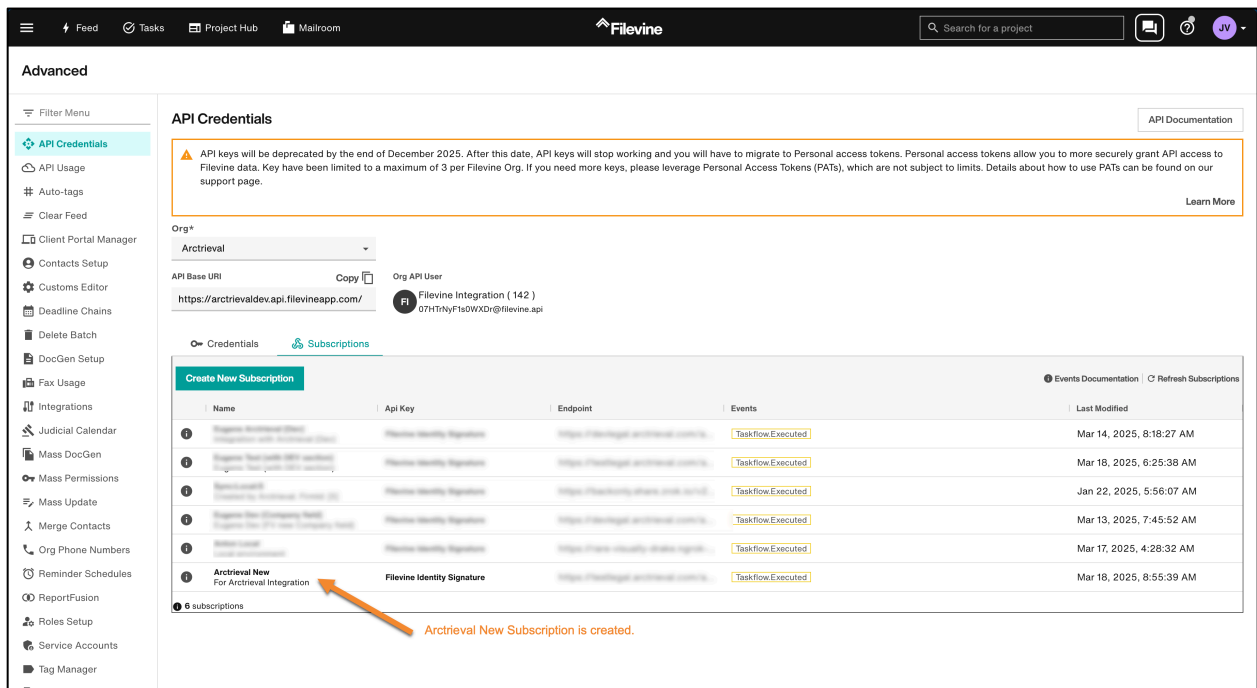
Feed Tasks Project Hub Mailroom

Filevine

Search for a project

JV

Advanced

Filter Menu
API Credentials
API Usage
Auto-tags
Clear Feed
Client Portal Manager
Contacts Setup
Customs Editor
Deadline Chains
Delete Batch
DocGen Setup
Fax Usage
Integrations
Judicial Calendar
Mass DocGen
Mass Permissions
Mass Update
Merge Contacts
Org Phone Numbers
Reminder Schedules
ReportFusion
Roles Setup
Service Accounts
Tag Manager

API Credentials

API Documentation

API keys will be deprecated by the end of December 2025. After this date, API keys will stop working and you will have to migrate to Personal access tokens. Personal access tokens allow you to more securely grant API access to Filevine data. Key have been limited to a maximum of 3 per Filevine Org. If you need more keys, please leverage Personal Access Tokens (PATs), which are not subject to limits. Details about how to use PATs can be found on our support page.

Learn More

Org*
Arctrieval

API Base URI
Copy
https://arctrievaldev.api.filevineapp.com/

Org API User
FI
Filevine Integration ( 142 )
07HTrNyF1s0WXDr@filevine.api

Credentials Subscriptions

Create New Subscription

Events Documentation | Refresh Subscriptions

| Name | Api Key | Endpoint | Events | Last Modified |
|---|---|---|---|---|
| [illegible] | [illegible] | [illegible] | Taskflow.Executed | Mar 14, 2025, 8:18:27 AM |
| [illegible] | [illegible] | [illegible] | Taskflow.Executed | Mar 18, 2025, 6:25:38 AM |
| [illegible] | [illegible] | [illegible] | Taskflow.Executed | Jan 22, 2025, 5:56:07 AM |
| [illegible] | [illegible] | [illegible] | Taskflow.Executed | Mar 13, 2025, 7:45:52 AM |
| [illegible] | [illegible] | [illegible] | Taskflow.Executed | Mar 17, 2025, 4:28:32 AM |
| Arctrieval New For Arctrieval Integration | Filevine Identity Signature | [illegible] | Taskflow.Executed | Mar 18, 2025, 8:55:39 AM |

6 subscriptions

Arctrieval New Subscription is created.